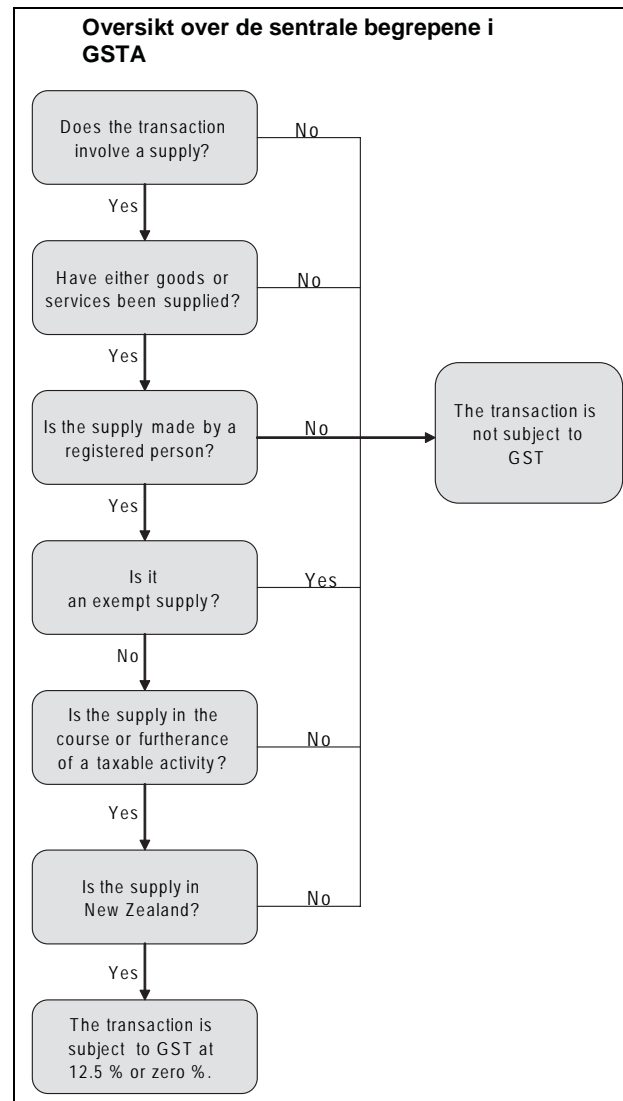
Oversikt over de sentrale begrepene i GSTA

Does the transaction involve a supply?

No

Yes

Have either goods or services been supplied?

No

Yes

Is the supply made by a registered person?

No

The transaction is not subject to GST

Yes

Is it an exempt supply?

Yes

No

Is the supply in the course or furtherance of a taxable activity?

No

Yes

Is the supply in New Zealand?

No

Yes

The transaction is subject to GST at 12.5 % or zero %.